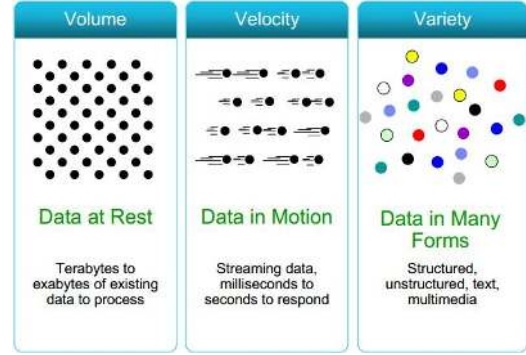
Volume

Data at Rest

Terabytes to exabytes of existing data to process

Velocity

Data in Motion

Streaming data, milliseconds to seconds to respond

Variety

Data in Many Forms

Structured, unstructured, text, multimedia